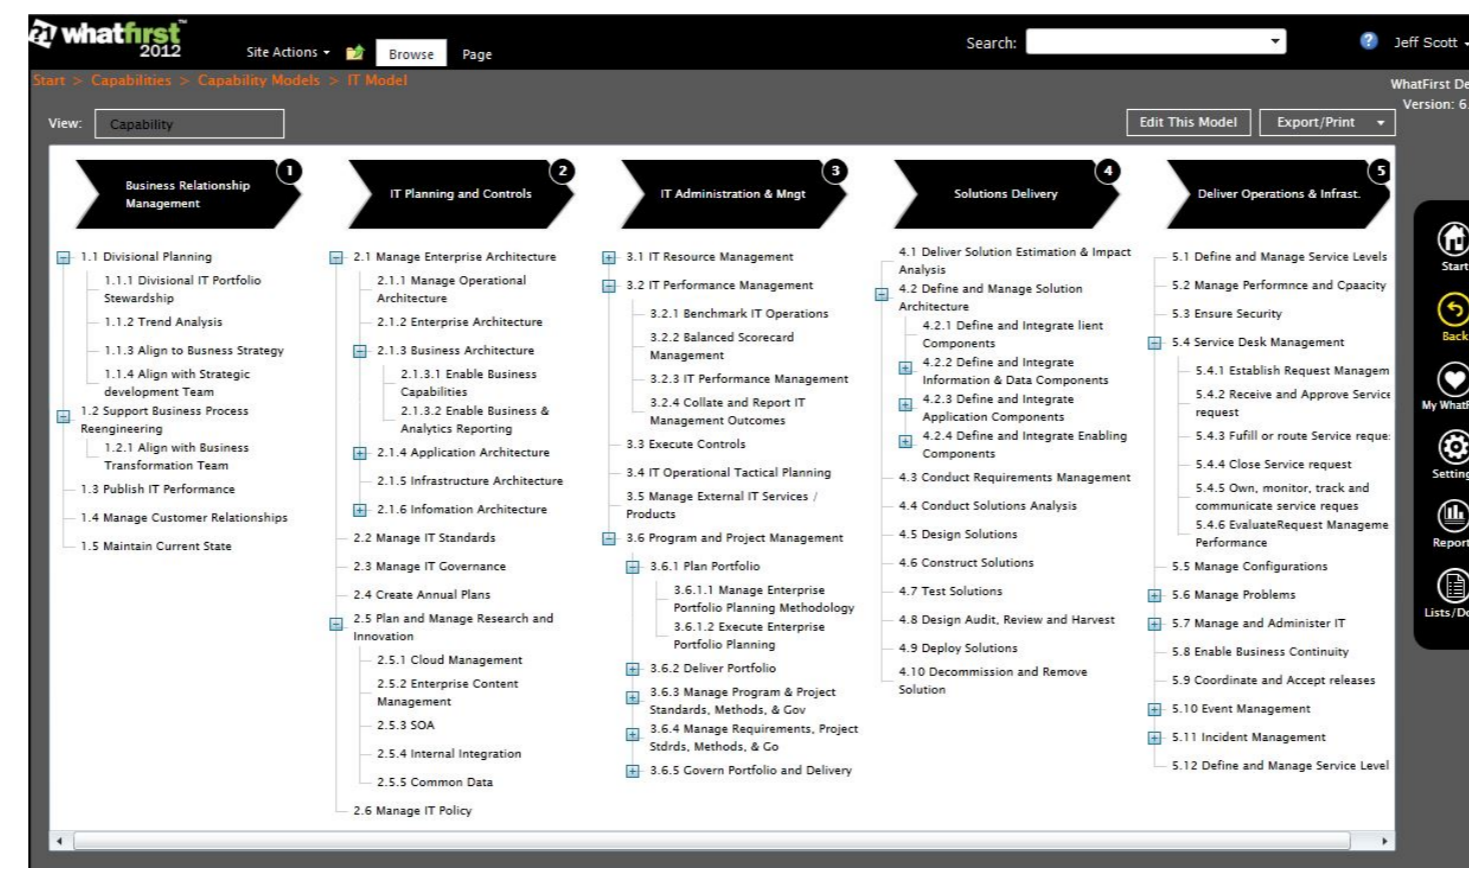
whatfirst 2012

Site Actions Browse Page

Search:

Jeff Scott

Start > Capabilities > Capability Models > IT Model

WhatFirst De
Version: 6.

View: Capability

Edit This Model Export/Print

Business Relationship Management 1

IT Planning and Controls 2

IT Administration & Mngt 3

Solutions Delivery 4

Deliver Operations & Infrast. 5

1.1 Divisional Planning
1.1.1 Divisional IT Portfolio Stewardship
1.1.2 Trend Analysis
1.1.3 Align to Busness Strategy
1.1.4 Align with Strategic development Team
1.2 Support Business Process Reengineering
1.2.1 Align with Business Transformation Team
1.3 Publish IT Performance
1.4 Manage Customer Relationships
1.5 Maintain Current State

2.1 Manage Enterprise Architecture
2.1.1 Manage Operational Architecture
2.1.2 Enterprise Architecture
2.1.3 Business Architecture
2.1.3.1 Enable Business Capabilities
2.1.3.2 Enable Business & Analytics Reporting
2.1.4 Application Architecture
2.1.5 Infrastructure Architecture
2.1.6 Infomation Architecture
2.2 Manage IT Standards
2.3 Manage IT Governance
2.4 Create Annual Plans
2.5 Plan and Manage Research and Innovation
2.5.1 Cloud Management
2.5.2 Enterprise Content Management
2.5.3 SOA
2.5.4 Internal Integration
2.5.5 Common Data
2.6 Manage IT Policy

3.1 IT Resource Management
3.2 IT Performance Management
3.2.1 Benchmark IT Operations
3.2.2 Balanced Scorecard Management
3.2.3 IT Performance Management
3.2.4 Collate and Report IT Management Outcomes
3.3 Execute Controls
3.4 IT Operational Tactical Planning
3.5 Manage External IT Services / Products
3.6 Program and Project Management
3.6.1 Plan Portfolio
3.6.1.1 Manage Enterprise Portfolio Planning Methodology
3.6.1.2 Execute Enterprise Portfolio Planning
3.6.2 Deliver Portfolio
3.6.3 Manage Program & Project Standards, Methods, & Gov
3.6.4 Manage Requirements, Project Stdrds, Methods, & Go
3.6.5 Govern Portfolio and Delivery

4.1 Deliver Solution Estimation & Impact Analysis
4.2 Define and Manage Solution Architecture
4.2.1 Define and Integrate lient Components
4.2.2 Define and Integrate Information & Data Components
4.2.3 Define and Integrate Application Components
4.2.4 Define and Integrate Enabling Components
4.3 Conduct Requirements Management
4.4 Conduct Solutions Analysis
4.5 Design Solutions
4.6 Construct Solutions
4.7 Test Solutions
4.8 Design Audit, Review and Harvest
4.9 Deploy Solutions
4.10 Decommission and Remove Solution

5.1 Define and Manage Service Levels
5.2 Manage Performnce and Cpaacity
5.3 Ensure Security
5.4 Service Desk Management
5.4.1 Establish Request Managem
5.4.2 Receive and Approve Service request
5.4.3 Fufill or route Service reque:
5.4.4 Close Service request
5.4.5 Own, monitor, track and communicate service reques
5.4.6 EvaluateRequest Manageme Performance
5.5 Manage Configurations
5.6 Manage Problems
5.7 Manage and Administer IT
5.8 Enable Business Continuity
5.9 Coordinate and Accept releases
5.10 Event Management
5.11 Incident Management
5.12 Define and Manage Service Level

Start
Back
My What
Setting
Report
Lists/D